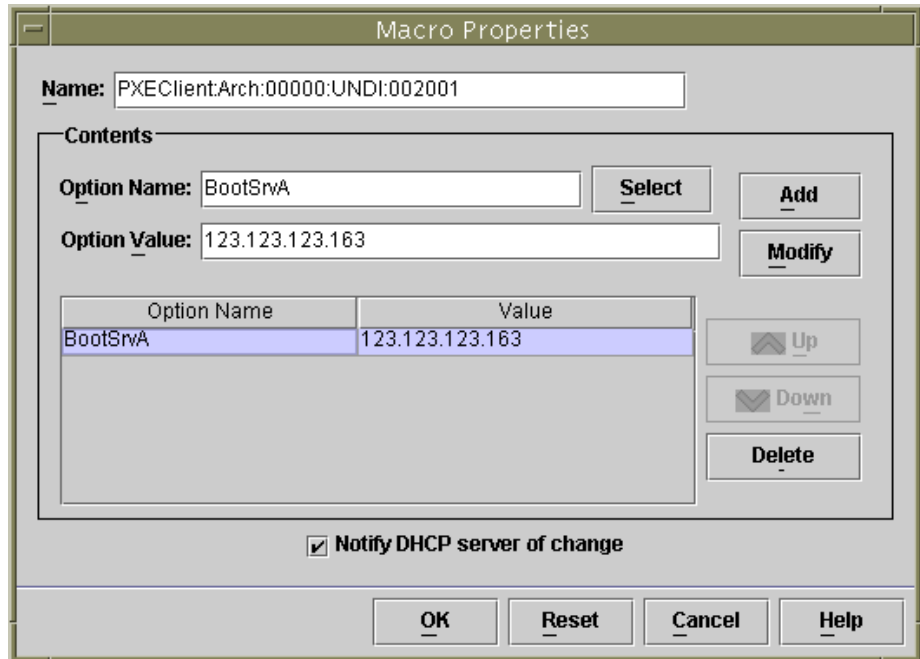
Macro Properties

Name: PXEClient:Arch:00000:UNDI:002001

Contents

Option Name: BootSrvA

Select

Add

Option Value: 123.123.123.163

Modify

| Option Name | Value |
|---|---|
| BootSrvA | 123.123.123.163 |

Up

Down

Delete

Notify DHCP server of change

OK

Reset

Cancel

Help